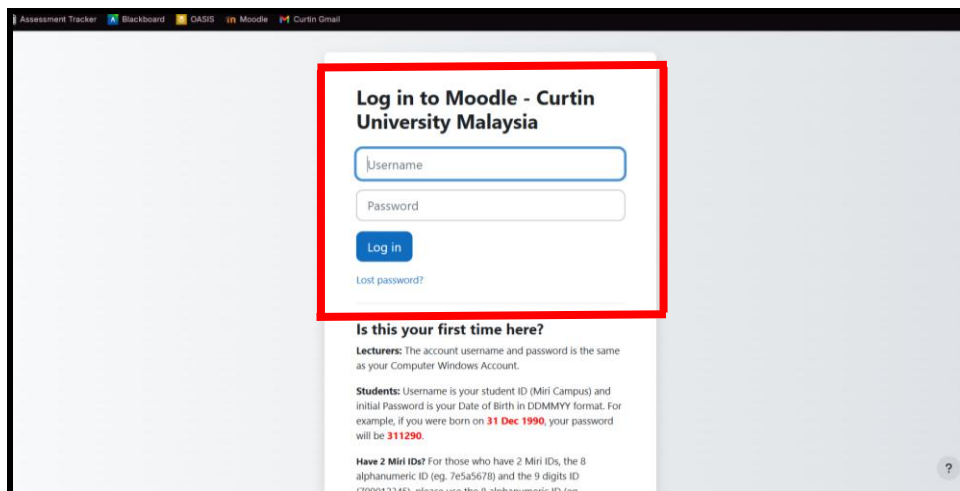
Assessment Tracker Blackboard OASIS Moodle Curtin Gmail

Log in to Moodle - Curtin University Malaysia

Username

Password

Log in

Lost password?

Is this your first time here?

**Lecturers:** The account username and password is the same as your Computer Windows Account.

**Students:** Username is your student ID (Miri Campus) and initial Password is your Date of Birth in DDMMYY format. For example, if you were born on **31 Dec 1990**, your password will be **311290**.

**Have 2 Miri IDs?** For those who have 2 Miri IDs, the 8 alphanumeric ID (eg. 7e5a5678) and the 9 digits ID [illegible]

?